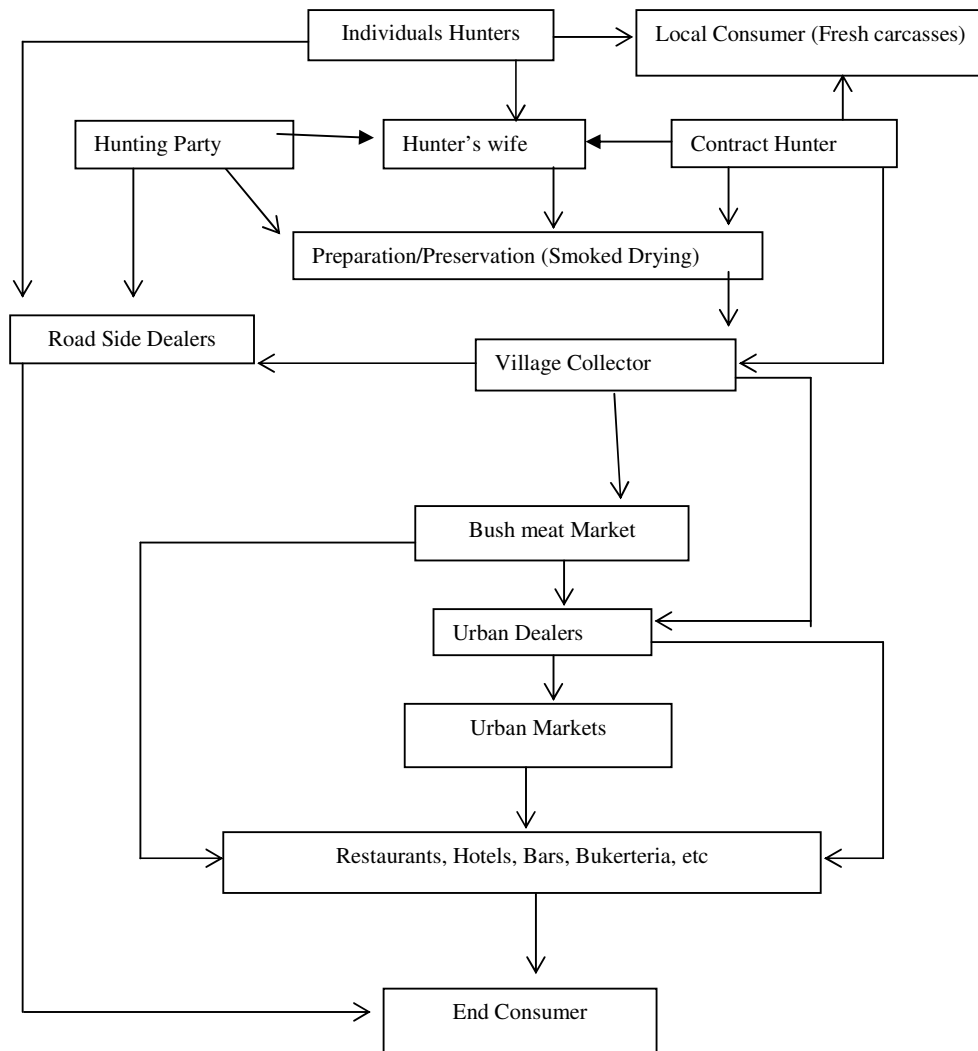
Individuals Hunters

Local Consumer (Fresh carcasses)

Hunting Party

Hunter's wife

Contract Hunter

Preparation/Preservation (Smoked Drying)

Road Side Dealers

Village Collector

Bush meat Market

Urban Dealers

Urban Markets

Restaurants, Hotels, Bars, Bukerteria, etc

End Consumer